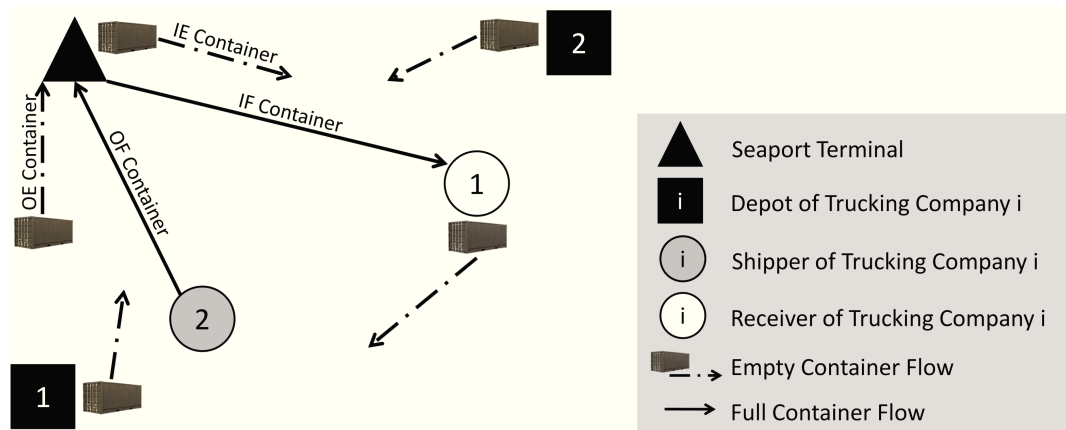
IE Container

2

OE Container

OF Container

IF Container

1

2

1

Seaport Terminal

i

Depot of Trucking Company i

i

Shipper of Trucking Company i

i

Receiver of Trucking Company i

Empty Container Flow

Full Container Flow